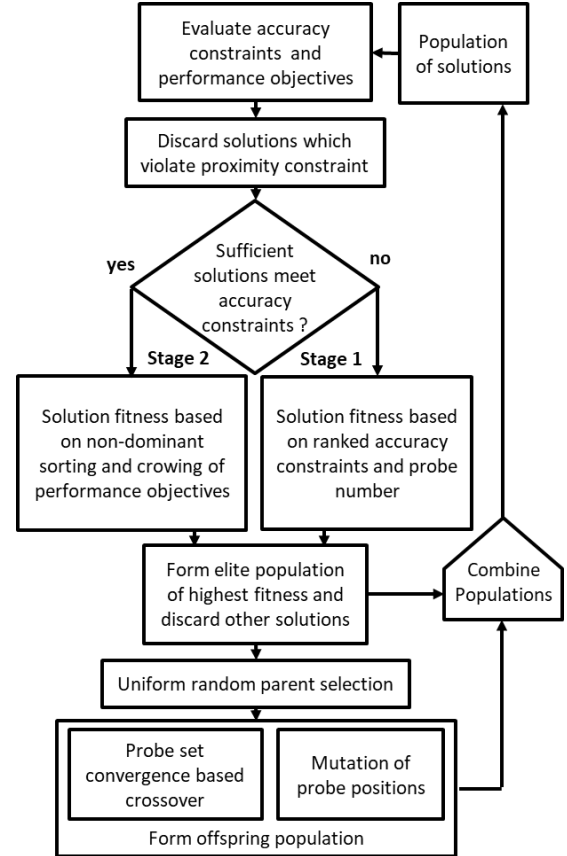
Evaluate accuracy constraints and performance objectives

Population of solutions

Discard solutions which violate proximity constraint

Sufficient solutions meet accuracy constraints ?

yes

no

Stage 2

Stage 1

Solution fitness based on non-dominant sorting and crowing of performance objectives

Solution fitness based on ranked accuracy constraints and probe number

Form elite population of highest fitness and discard other solutions

Combine Populations

Uniform random parent selection

Probe set convergence based crossover

Mutation of probe positions

Form offspring population